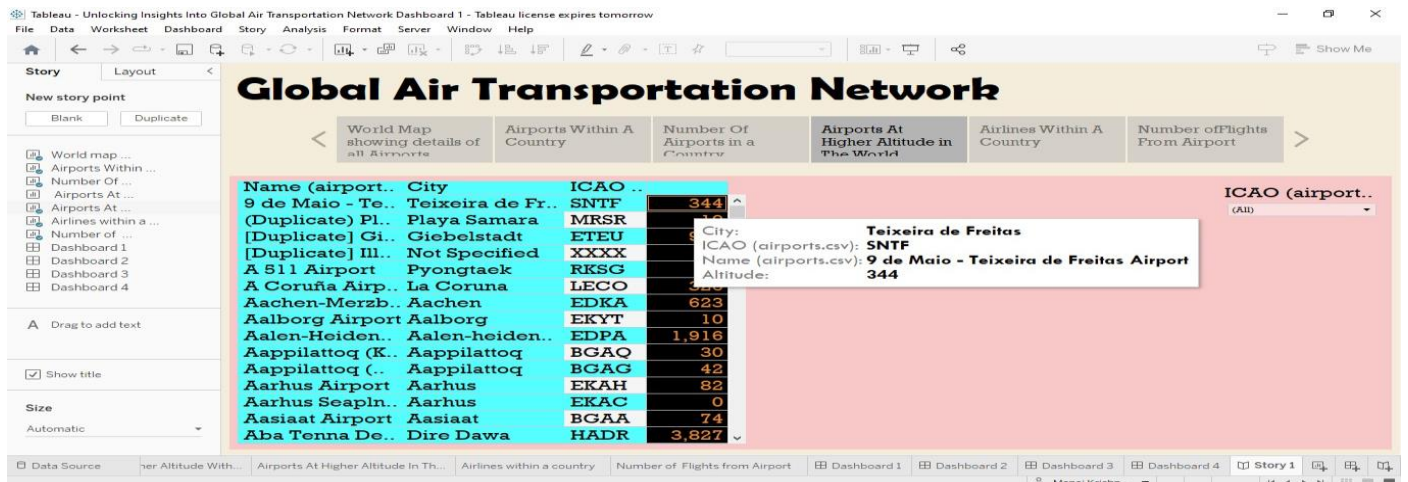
Tableau - Unlocking Insights Into Global Air Transportation Network Dashboard 1 - Tableau license expires tomorrow
File Data Worksheet Dashboard Story Analysis Format Server Window Help

Show Me

Story Layout
New story point
Blank Duplicate
World map ...
Airports Within ...
Number Of ...
Airports At ...
Airports At ...
Airlines within a ...
Number of ...
Dashboard 1
Dashboard 2
Dashboard 3
Dashboard 4

A Drag to add text

Show title

Size
Automatic

Global Air Transportation Network

World Map showing details of all Airports
Airports Within A Country
Number Of Airports in a Country
Airports At Higher Altitude in The World
Airlines Within A Country
Number ofFlights From Airport

| Name (airport.. | City | ICAO .. | |
|---|---|---|---|
| 9 de Maio - Te.. | Teixeira de Fr.. | SNTF | 344 |
| (Duplicate) Pl.. | Playa Samara | MRSR | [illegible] |
| [Duplicate] Gi.. | Giebelstadt | ETEU | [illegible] |
| [Duplicate] Ill.. | Not Specified | XXXX | |
| A 511 Airport | Pyongtaek | RKSG | |
| A Coruña Airp.. | La Coruna | LECO | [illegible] |
| Aachen-Merzb.. | Aachen | EDKA | 623 |
| Aalborg Airport | Aalborg | EKYT | 10 |
| Aalen-Heiden.. | Aalen-heiden.. | EDPA | 1,916 |
| Aappilattoq (K.. | Aappilattoq | BGAQ | 30 |
| Aappilattoq (.. | Aappilattoq | BGAG | 42 |
| Aarhus Airport | Aarhus | EKAH | 82 |
| Aarhus Seapln.. | Aarhus | EKAC | 0 |
| Aasiaat Airport | Aasiaat | BGAA | 74 |
| Aba Tenna De.. | Dire Dawa | HADR | 3,827 |

City: Teixeira de Freitas
ICAO (airports.csv): SNTF
Name (airports.csv): 9 de Maio - Teixeira de Freitas Airport
Altitude: 344

ICAO (airport..
(All)

Data Source | her Altitude With... | Airports At Higher Altitude In Th... | Airlines within a country | Number of Flights from Airport | Dashboard 1 | Dashboard 2 | Dashboard 3 | Dashboard 4 | Story 1